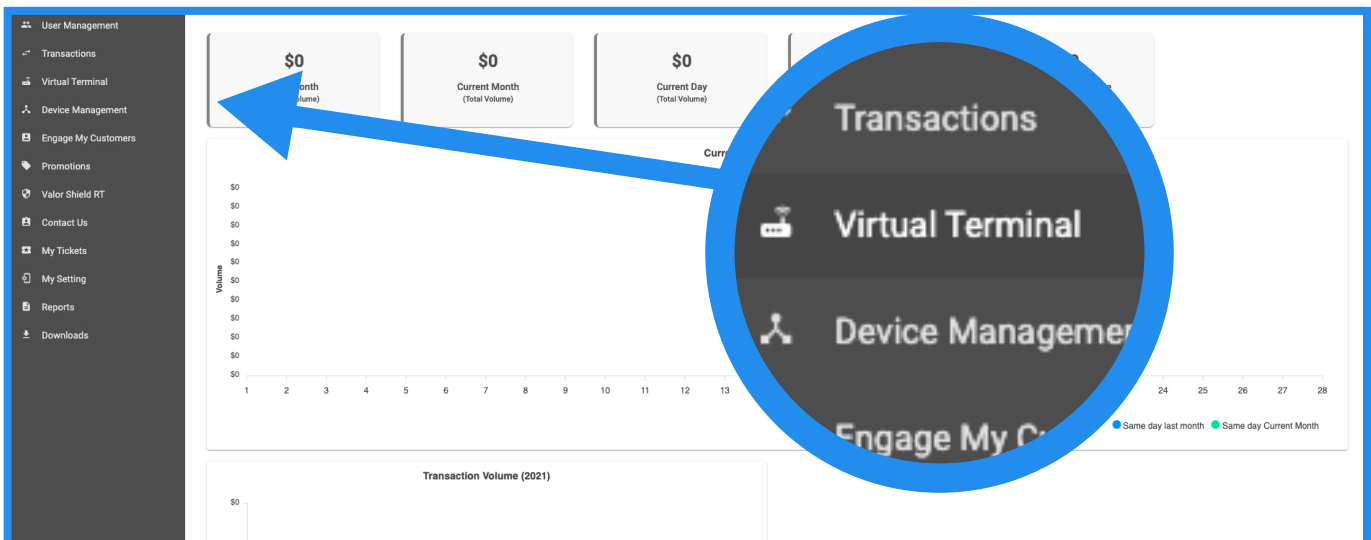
User Management
Transactions
Virtual Terminal
Device Management
Engage My Customers
Promotions
Valor Shield RT
Contact Us
My Tickets
My Setting
Reports
Downloads

$0
onth
olume)

$0
Current Month
(Total Volume)

$0
Current Day
(Total Volume)

Curr

Volume
$0
$0
$0
$0
$0
$0
$0
$0
$0
$0
$0

1 2 3 4 5 6 7 8 9 10 11 12 13 24 25 26 27 28

Same day last month
Same day Current Month

Transactions
Virtual Terminal
Device Managemen
Engage My C

Transaction Volume (2021)
$0